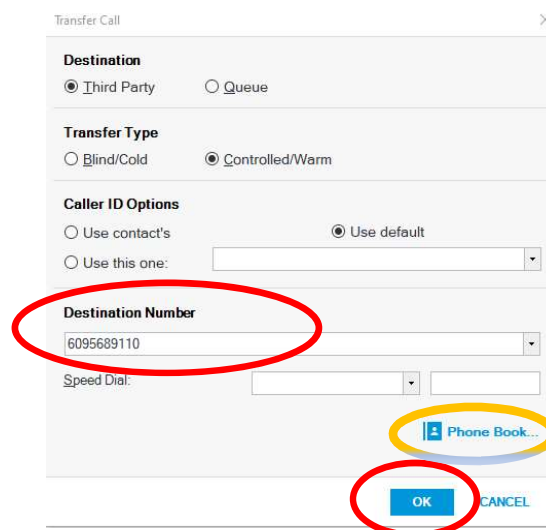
Transfer Call

Destination
Third Party
Queue

Transfer Type
Blind/Cold
Controlled/Warm

Caller ID Options
Use contact's
Use default
Use this one:

Destination Number
6095689110

Speed Dial:

Phone Book...

OK
CANCEL